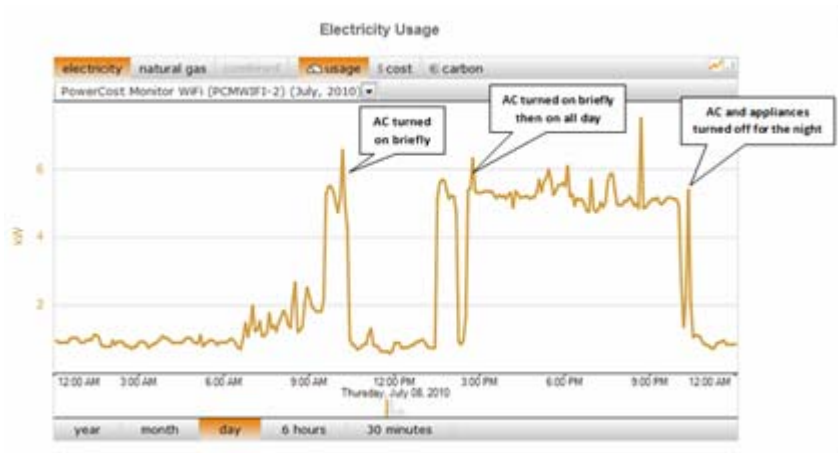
Electricity Usage

electricity natural gas combined usage $ cost carbon

PowerCost Monitor WiFi (PCMWIFI-2) (July, 2010)

AC turned on briefly

AC turned on briefly then on all day

AC and appliances turned off for the night

kW

6

4

2

12:00 AM 3:00 AM 6:00 AM 9:00 AM 12:00 PM 3:00 PM 6:00 PM 9:00 PM 12:00 AM

Thursday, July 08, 2010

year month day 6 hours 30 minutes